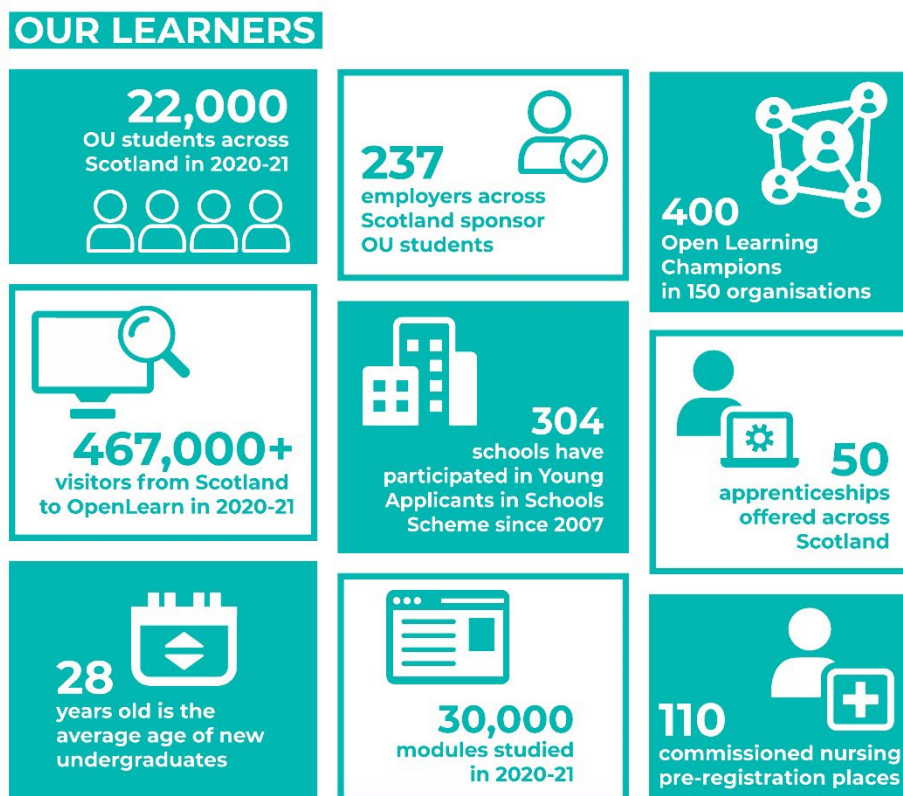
OUR LEARNERS

22,000
OU students across Scotland in 2020-21

237
employers across Scotland sponsor OU students

400
Open Learning Champions in 150 organisations

467,000+
visitors from Scotland to OpenLearn in 2020-21

304
schools have participated in Young Applicants in Schools Scheme since 2007

50
apprenticeships offered across Scotland

28
years old is the average age of new undergraduates

30,000
modules studied in 2020-21

110
commissioned nursing pre-registration places